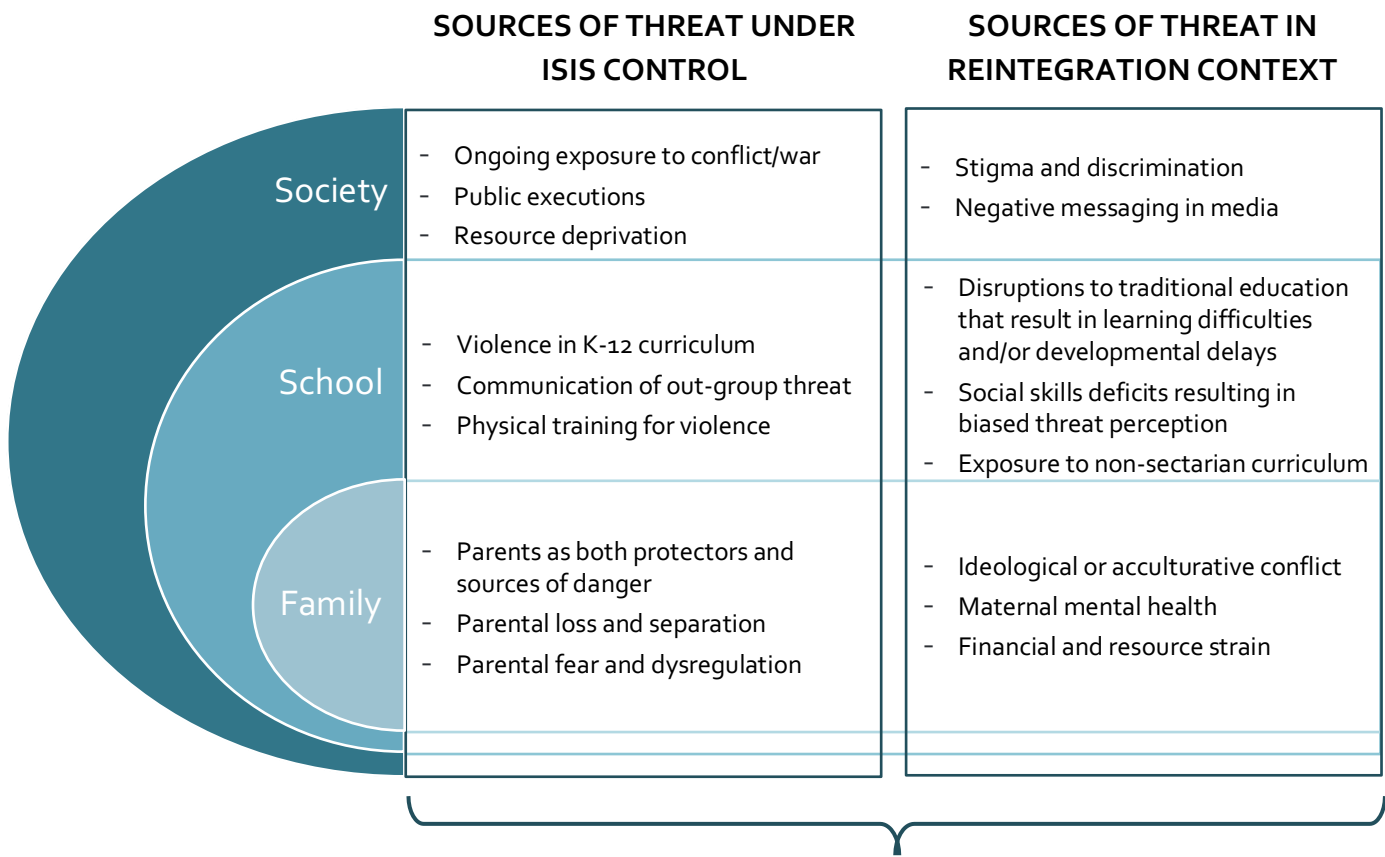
| | SOURCES OF THREAT UNDER ISIS CONTROL | SOURCES OF THREAT IN REINTEGRATION CONTEXT |
|---|---|---|
| Society | - Ongoing exposure to conflict/war<br>- Public executions<br>- Resource deprivation | - Stigma and discrimination<br>- Negative messaging in media |
| School | - Violence in K-12 curriculum<br>- Communication of out-group threat<br>- Physical training for violence | - Disruptions to traditional education that result in learning difficulties and/or developmental delays<br>- Social skills deficits resulting in biased threat perception<br>- Exposure to non-sectarian curriculum |
| Family | - Parents as both protectors and sources of danger<br>- Parental loss and separation<br>- Parental fear and dysregulation | - Ideological or acculturative conflict<br>- Maternal mental health<br>- Financial and resource strain |